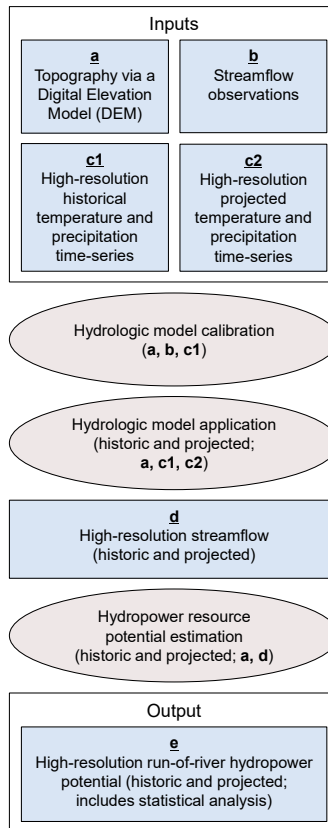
Inputs

a
Topography via a Digital Elevation Model (DEM)

b
Streamflow observations

c1
High-resolution historical temperature and precipitation time-series

c2
High-resolution projected temperature and precipitation time-series

Hydrologic model calibration (a, b, c1)

Hydrologic model application (historic and projected; a, c1, c2)

d
High-resolution streamflow (historic and projected)

Hydropower resource potential estimation (historic and projected; a, d)

Output

e
High-resolution run-of-river hydropower potential (historic and projected; includes statistical analysis)